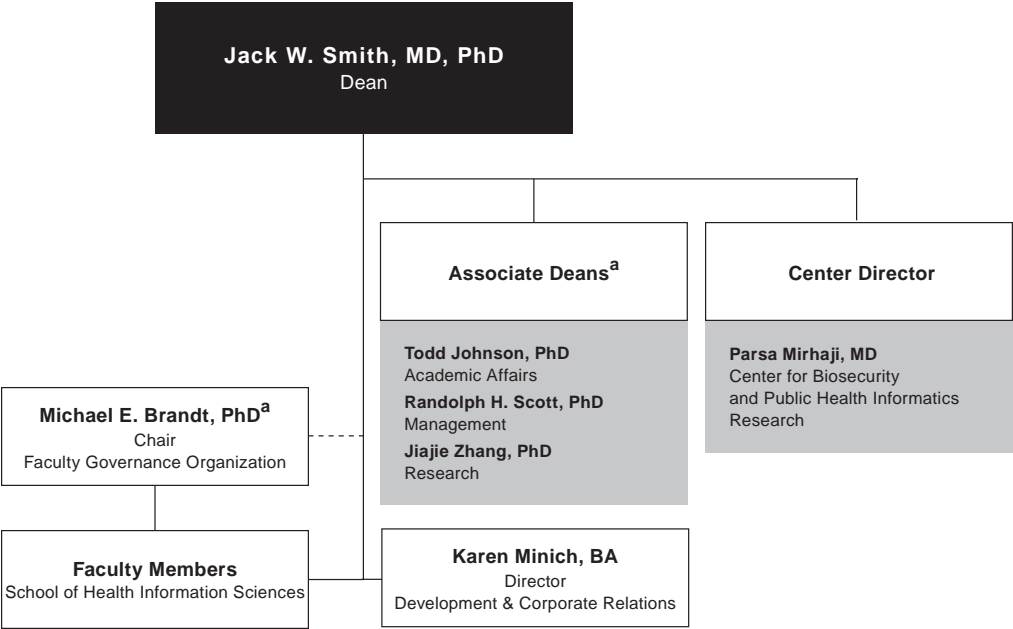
**Jack W. Smith, MD, PhD**
Dean

**Associate Deans$^{a}$**

**Todd Johnson, PhD**
Academic Affairs
**Randolph H. Scott, PhD**
Management
**Jiajie Zhang, PhD**
Research

**Center Director**

**Parsa Mirhaji, MD**
Center for Biosecurity and Public Health Informatics Research

**Michael E. Brandt, PhD$^{a}$**
Chair
Faculty Governance Organization

**Faculty Members**
School of Health Information Sciences

**Karen Minich, BA**
Director
Development & Corporate Relations